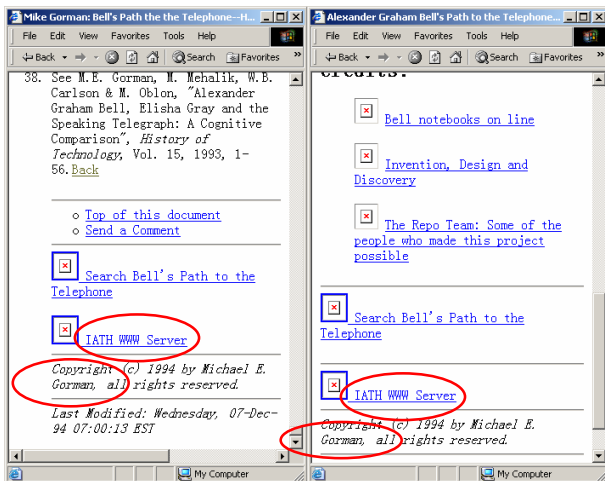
Mike Gorman: Bell's Path the the Telephone--H...

File Edit View Favorites Tools Help

Back Search Favorites

38. See M.E. Gorman, M. Mehalik, W.B. Carlson & M. Oblon, "Alexander Graham Bell, Elisha Gray and the Speaking Telegraph: A Cognitive Comparison", *History of Technology*, Vol. 15, 1993, 1-56. Back

○ Top of this document
○ Send a Comment

Search Bell's Path to the Telephone

IATH WWW Server

Copyright (c) 1994 by Michael E. Gorman, all rights reserved.

Last Modified: Wednesday, 07-Dec-94 07:00:13 EST

My Computer

Alexander Graham Bell's Path to the Telephone...

File Edit View Favorites Tools Help

Back Search Favorites

credits:

Bell notebooks on line

Invention, Design and Discovery

The Repo Team: Some of the people who made this project possible

Search Bell's Path to the Telephone

IATH WWW Server

Copyright (c) 1994 by Michael E. Gorman, all rights reserved.

My Computer